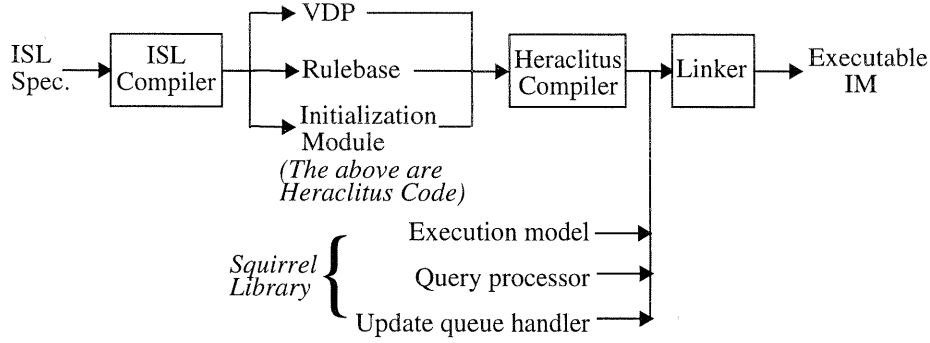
ISL Spec.

ISL Compiler

VDP

Rulebase

Initialization Module

(The above are Heraclitus Code)

Heraclitus Compiler

Linker

Executable IM

Squirrel Library

Execution model

Query processor

Update queue handler